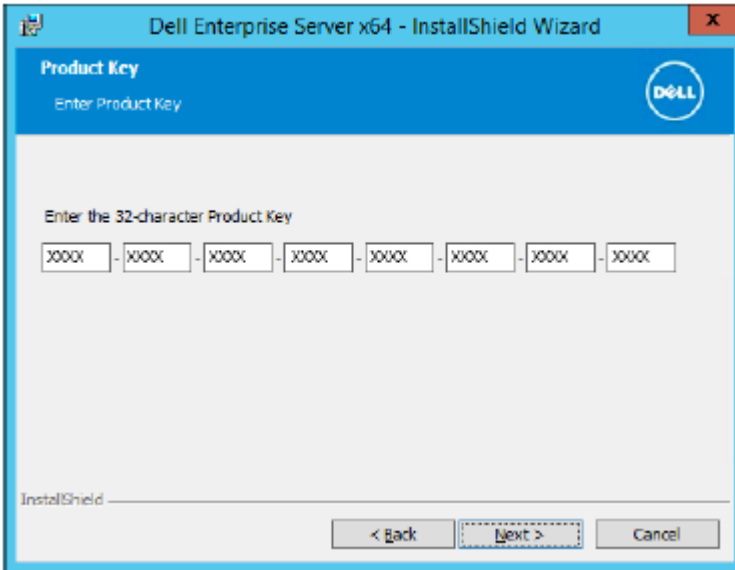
Dell Enterprise Server x64 - InstallShield Wizard

x

Product Key

Enter Product Key

DELL

Enter the 32-character Product Key

XXXX - XXXX - XXXX - XXXX - XXXX - XXXX - XXXX - XXXX

InstallShield

< Back

Next >

Cancel